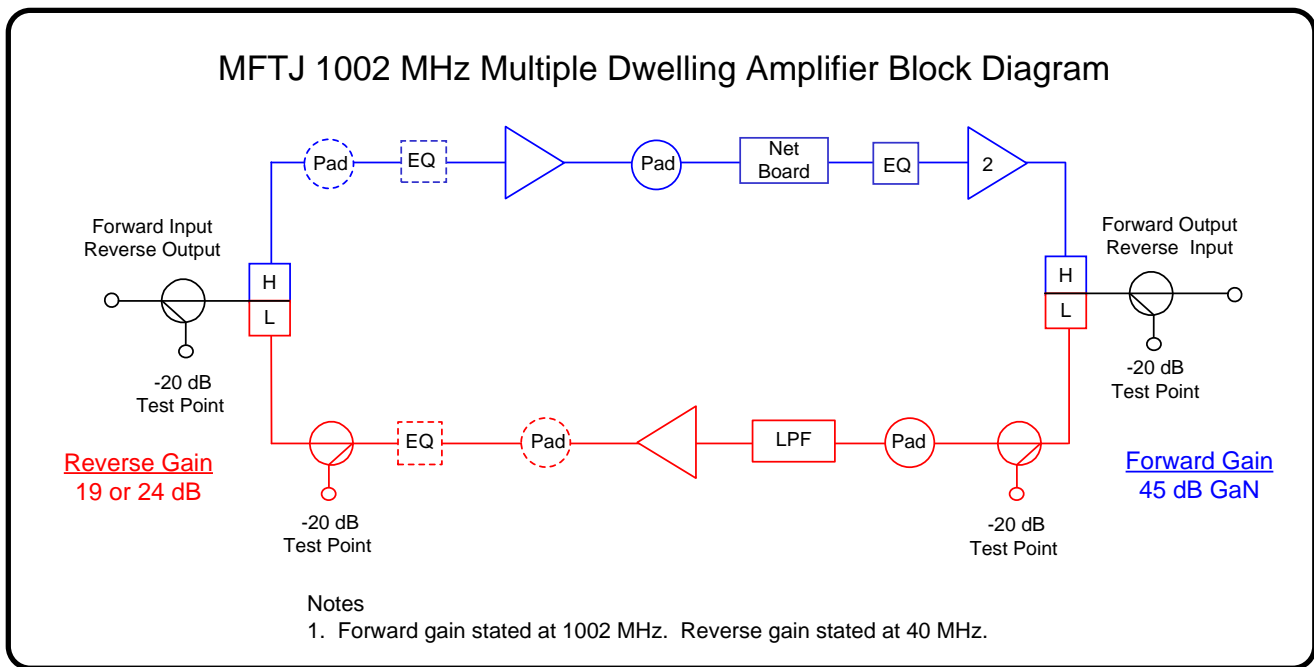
MFTJ 1002 MHz Multiple Dwelling Amplifier Block Diagram

Pad

EQ

Pad

Net Board

EQ

2

Forward Input
Reverse Output

H

L

-20 dB
Test Point

Forward Output
Reverse Input

H

L

-20 dB
Test Point

Reverse Gain
19 or 24 dB

EQ

Pad

LPF

Pad

-20 dB
Test Point

-20 dB
Test Point

Forward Gain
45 dB GaN

Notes
1. Forward gain stated at 1002 MHz. Reverse gain stated at 40 MHz.